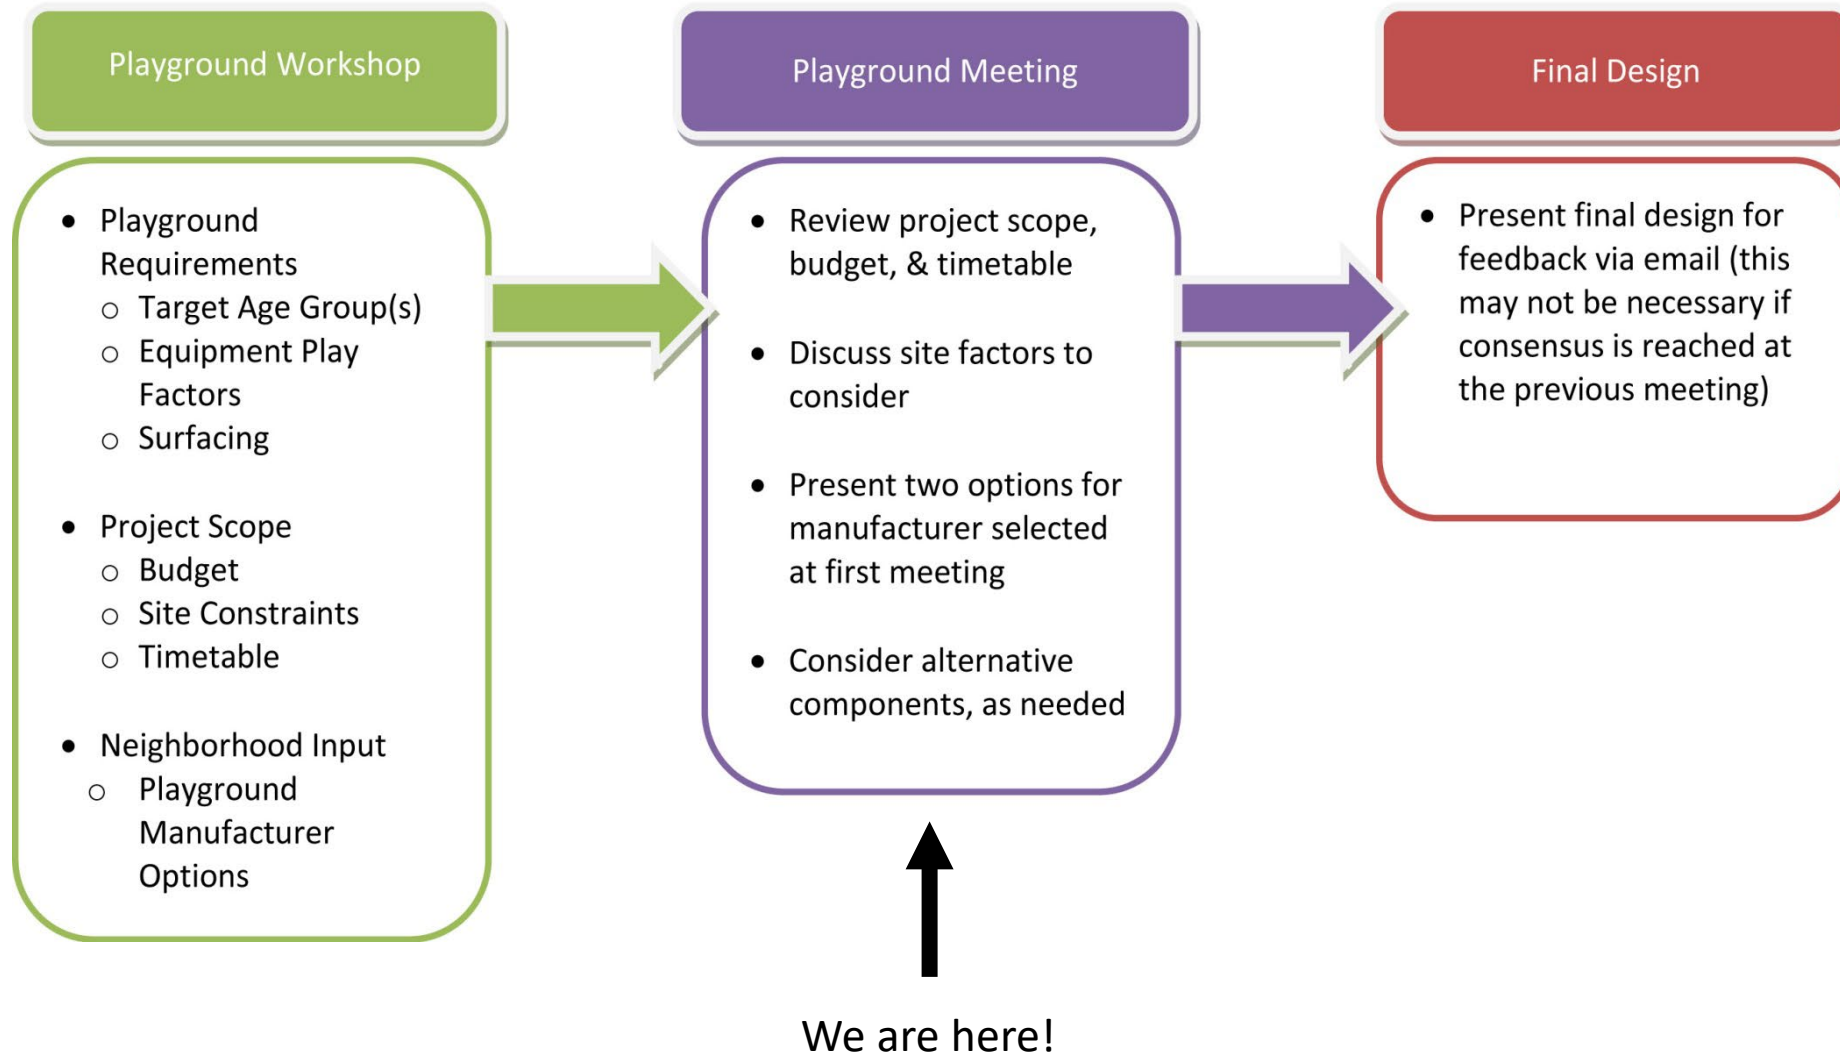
Playground Workshop

- Playground Requirements
  - Target Age Group(s)
  - Equipment Play Factors
  - Surfacing

- Project Scope
  - Budget
  - Site Constraints
  - Timetable

- Neighborhood Input
  - Playground Manufacturer Options

Playground Meeting

- Review project scope, budget, & timetable

- Discuss site factors to consider

- Present two options for manufacturer selected at first meeting

- Consider alternative components, as needed

Final Design

- Present final design for feedback via email (this may not be necessary if consensus is reached at the previous meeting)

We are here!